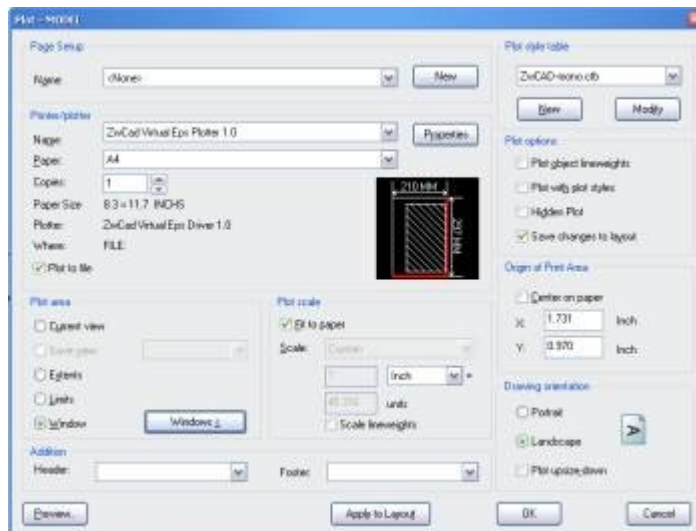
Plot - MODEL

Page Setup
Name: <None>
New

Printer/plotter
Name: ZwCad Virtual Eps Plotter 1.0
Properties
Paper: A4
Copies: 1
Paper Size: 8.3 × 11.7 INCHS
Plotter: ZwCad Virtual Eps Driver 1.0
Where: FILE
Plot to file

210 MM
297 MM

Plot area
Current view
Saved view
Extents
Limits
Window
Windows <

Plot scale
Fit to paper
Scale: Custom
1
Inch
=
48.394
units
Scale lineweights

Addition
Header:
Footer:

Plot style table
ZwCAD-mono.ctb
New
Modify

Plot options
Plot object lineweights
Plot with plot styles
Hidden Plot
Save changes to layout

Origin of Print Area
Center on paper
X: 1.731 Inch
Y: 0.970 Inch

Drawing orientation
Portrait
Landscape
Plot upside down

Preview...
Apply to Layout
OK
Cancel